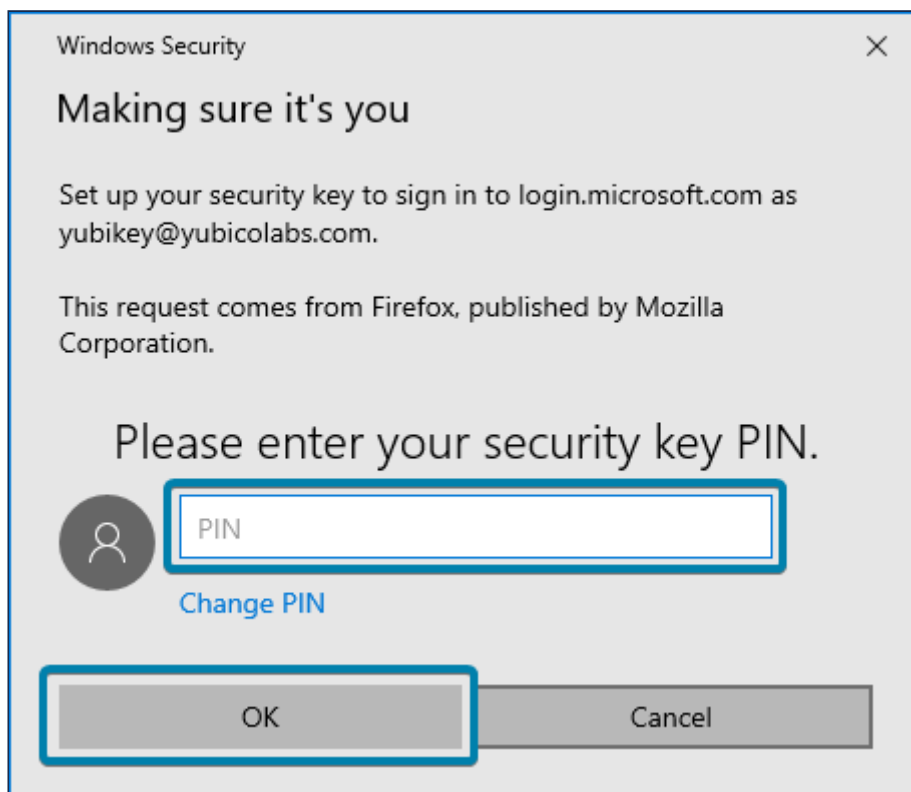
Windows Security

Making sure it's you

Set up your security key to sign in to login.microsoft.com as yubikey@yubicolabs.com.

This request comes from Firefox, published by Mozilla Corporation.

Please enter your security key PIN.

PIN

Change PIN

OK

Cancel